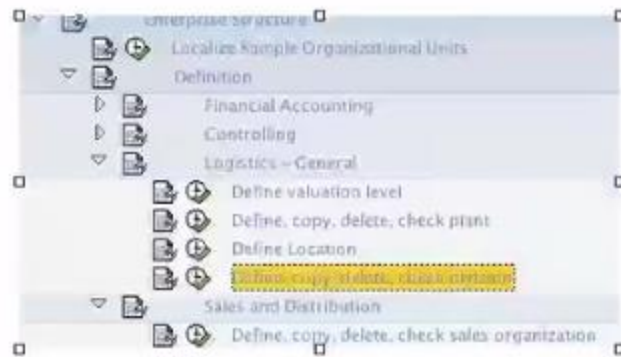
Enterprise Structure
Localize Sample Organizational Units
Definition
Financial Accounting
Controlling
Logistics - General
Define valuation level
Define, copy, delete, check plant
Define Location
Define, copy, delete, check division
Sales and Distribution
Define, copy, delete, check sales organization